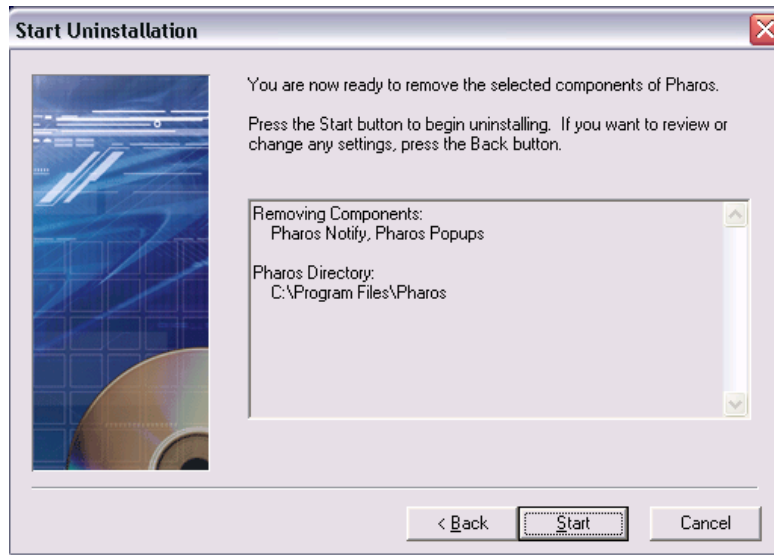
Start Uninstallation

You are now ready to remove the selected components of Pharos.

Press the Start button to begin uninstalling. If you want to review or change any settings, press the Back button.

Removing Components:
Pharos Notify, Pharos Popups

Pharos Directory:
C:\Program Files\Pharos

< Back
Start
Cancel